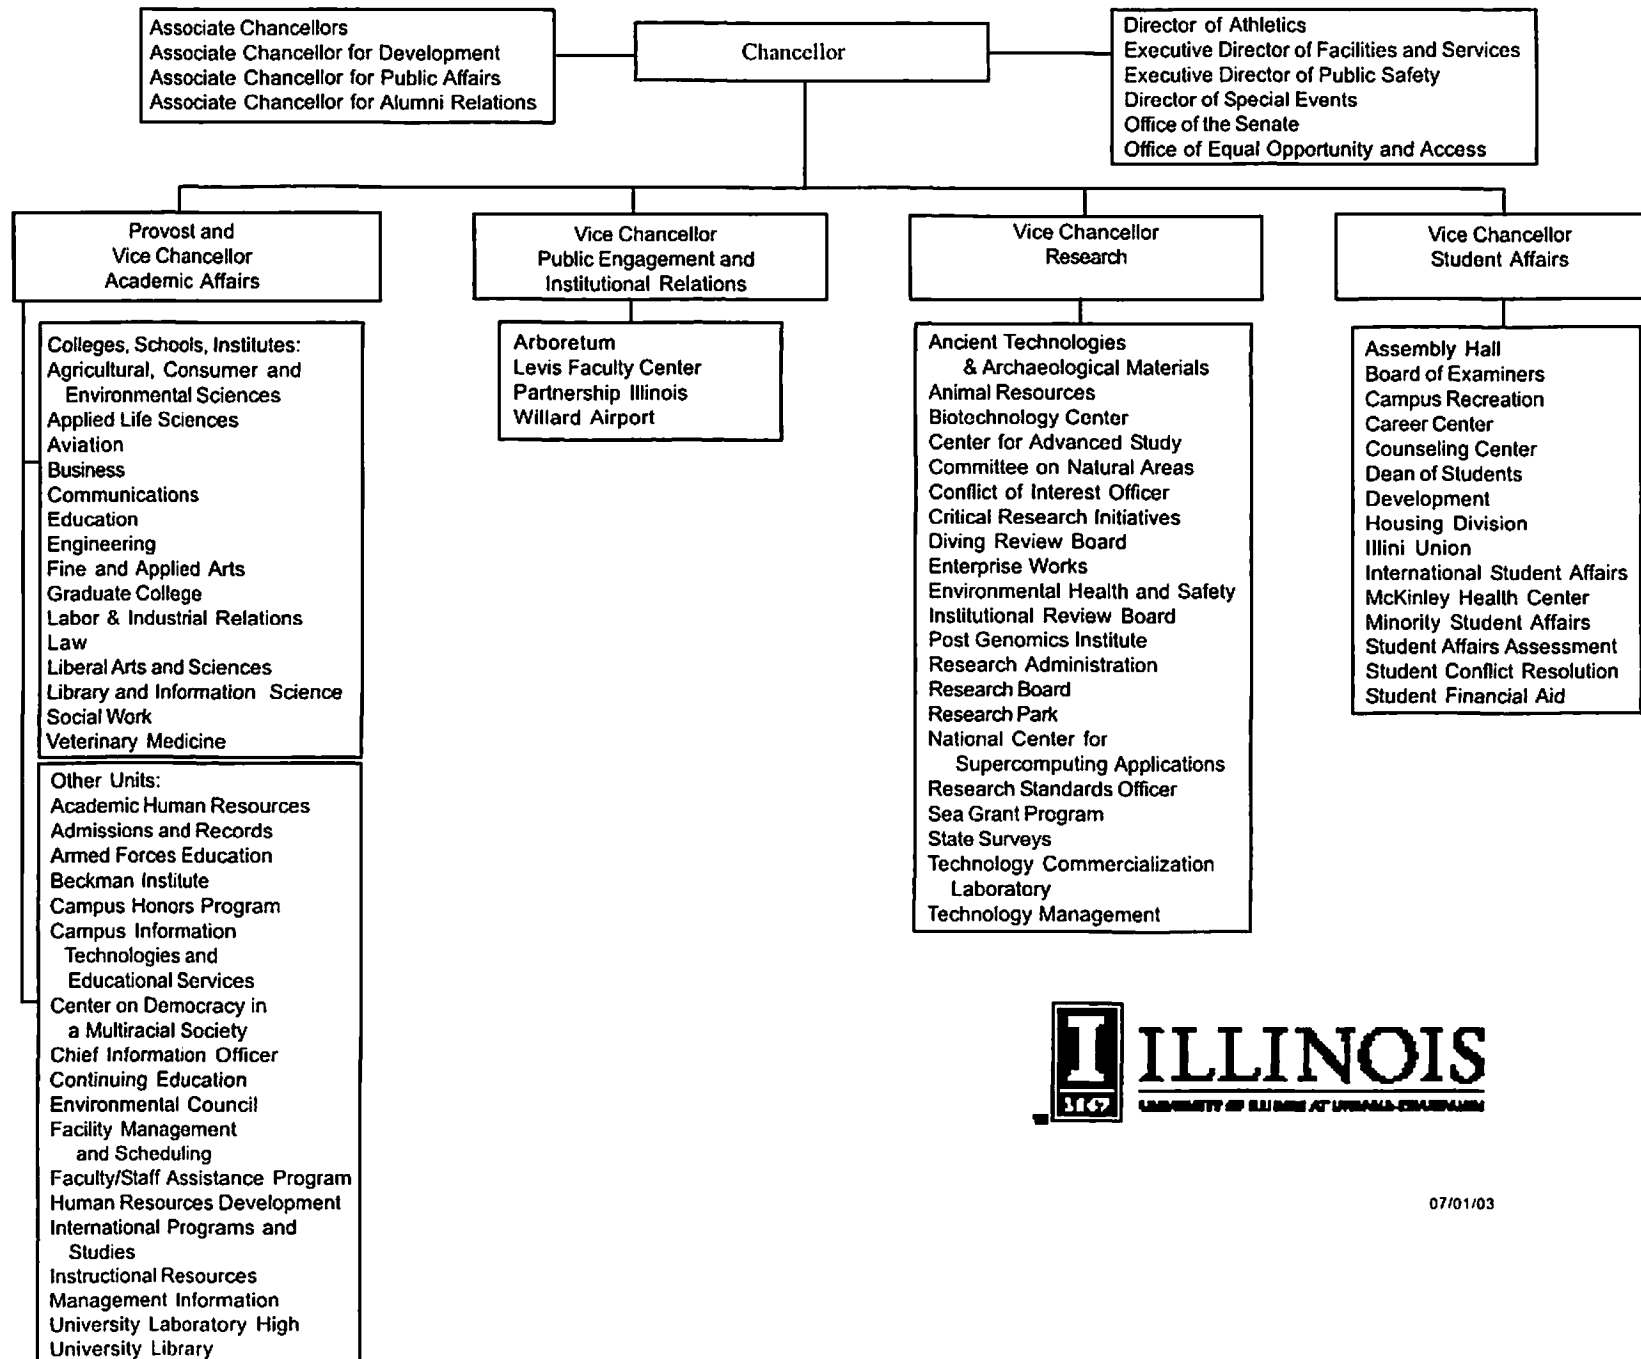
Associate Chancellors
Associate Chancellor for Development
Associate Chancellor for Public Affairs
Associate Chancellor for Alumni Relations

Chancellor

Director of Athletics
Executive Director of Facilities and Services
Executive Director of Public Safety
Director of Special Events
Office of the Senate
Office of Equal Opportunity and Access

Provost and
Vice Chancellor
Academic Affairs

Colleges, Schools, Institutes:
Agricultural, Consumer and Environmental Sciences
Applied Life Sciences
Aviation
Business
Communications
Education
Engineering
Fine and Applied Arts
Graduate College
Labor & Industrial Relations
Law
Liberal Arts and Sciences
Library and Information Science
Social Work
Veterinary Medicine

Other Units:
Academic Human Resources
Admissions and Records
Armed Forces Education
Beckman Institute
Campus Honors Program
Campus Information Technologies and Educational Services
Center on Democracy in a Multiracial Society
Chief Information Officer
Continuing Education
Environmental Council
Facility Management and Scheduling
Faculty/Staff Assistance Program
Human Resources Development
International Programs and Studies
Instructional Resources
Management Information
University Laboratory High
University Library

Vice Chancellor
Public Engagement and
Institutional Relations

Arboretum
Levis Faculty Center
Partnership Illinois
Willard Airport

Vice Chancellor
Research

Ancient Technologies & Archaeological Materials
Animal Resources
Biotechnology Center
Center for Advanced Study
Committee on Natural Areas
Conflict of Interest Officer
Critical Research Initiatives
Diving Review Board
Enterprise Works
Environmental Health and Safety
Institutional Review Board
Post Genomics Institute
Research Administration
Research Board
Research Park
National Center for Supercomputing Applications
Research Standards Officer
Sea Grant Program
State Surveys
Technology Commercialization Laboratory
Technology Management

Vice Chancellor
Student Affairs

Assembly Hall
Board of Examiners
Campus Recreation
Career Center
Counseling Center
Dean of Students
Development
Housing Division
Illini Union
International Student Affairs
McKinley Health Center
Minority Student Affairs
Student Affairs Assessment
Student Conflict Resolution
Student Financial Aid

I 1867 ILLINOIS
UNIVERSITY OF ILLINOIS AT URBANA-CHAMPAIGN

07/01/03